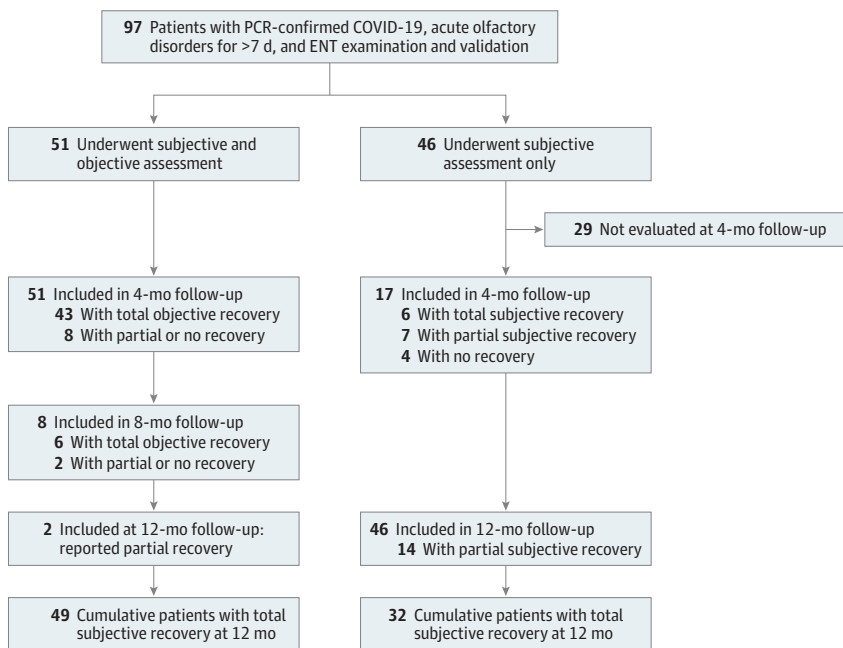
97 Patients with PCR-confirmed COVID-19, acute olfactory disorders for >7 d, and ENT examination and validation

51 Underwent subjective and objective assessment

46 Underwent subjective assessment only

29 Not evaluated at 4-mo follow-up

51 Included in 4-mo follow-up
43 With total objective recovery
8 With partial or no recovery

17 Included in 4-mo follow-up
6 With total subjective recovery
7 With partial subjective recovery
4 With no recovery

8 Included in 8-mo follow-up
6 With total objective recovery
2 With partial or no recovery

2 Included at 12-mo follow-up: reported partial recovery

46 Included in 12-mo follow-up
14 With partial subjective recovery

49 Cumulative patients with total subjective recovery at 12 mo

32 Cumulative patients with total subjective recovery at 12 mo